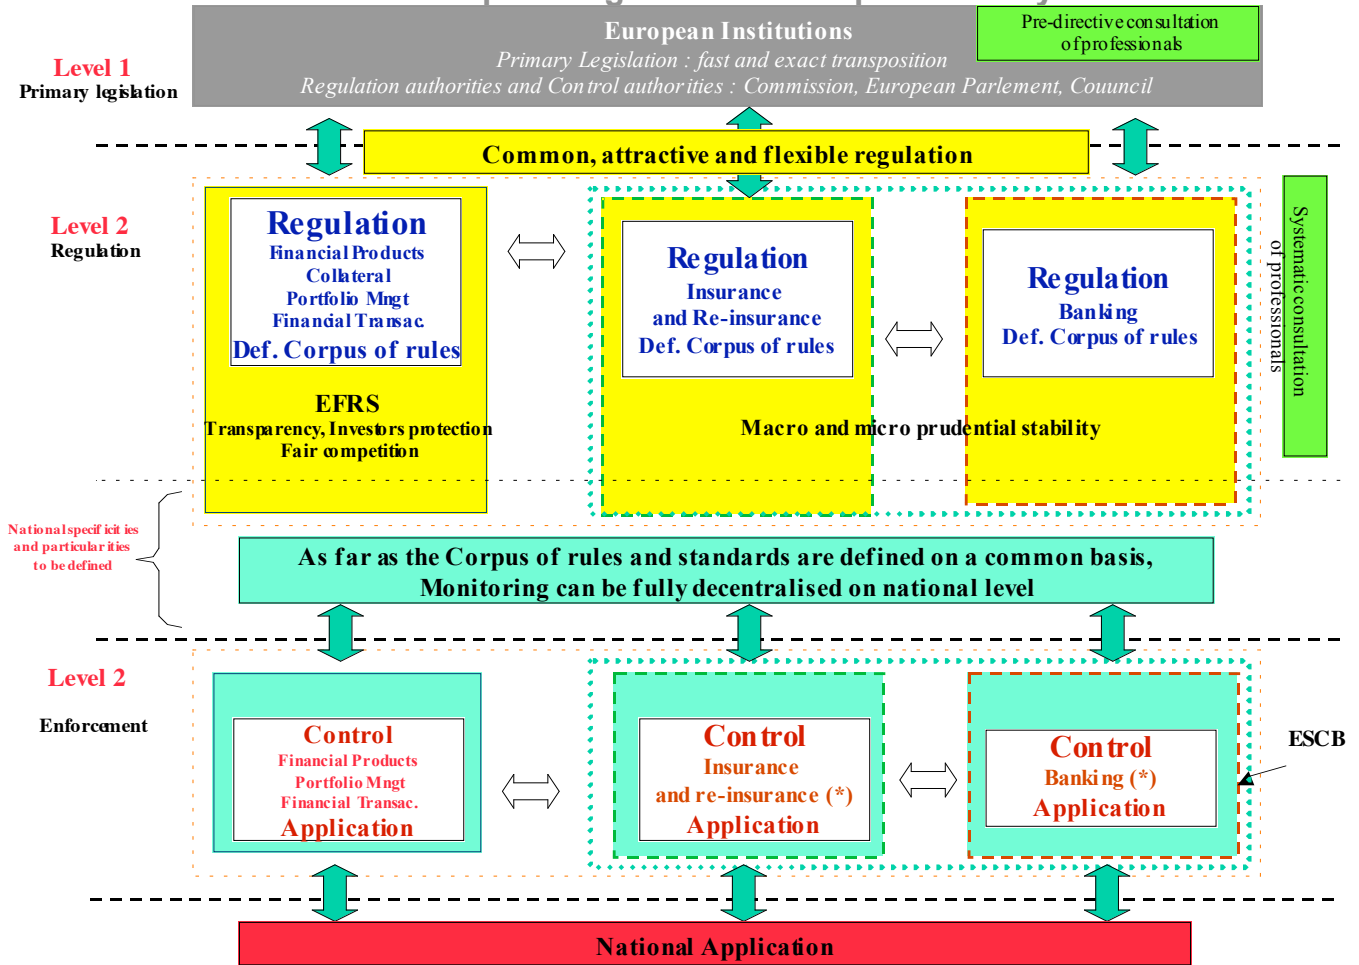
Level 1
Primary legislation

European Institutions
Primary Legislation : fast and exact transposition
Regulation authorities and Control authorities : Commission, European Parlement, Couuncil

Pre-directive consultation of professionals

Common, attractive and flexible regulation

Level 2
Regulation

Regulation
Financial Products
Collateral
Portfolio Mngt
Financial Transac.
Def. Corpus of rules

EFRS
Transparency, Investors protection
Fair competition

Regulation
Insurance
and Re-insurance
Def. Corpus of rules

Regulation
Banking
Def. Corpus of rules

Macro and micro prudential stability

Systematic consultation of professionals

National specificities and particularities to be defined

As far as the Corpus of rules and standards are defined on a common basis,
Monitoring can be fully decentralised on national level

Level 2

Enforcement

Control
Financial Products
Portfolio Mngt
Financial Transac.
Application

Control
Insurance
and re-insurance (*)
Application

Control
Banking (*)
Application

ESCB

National Application